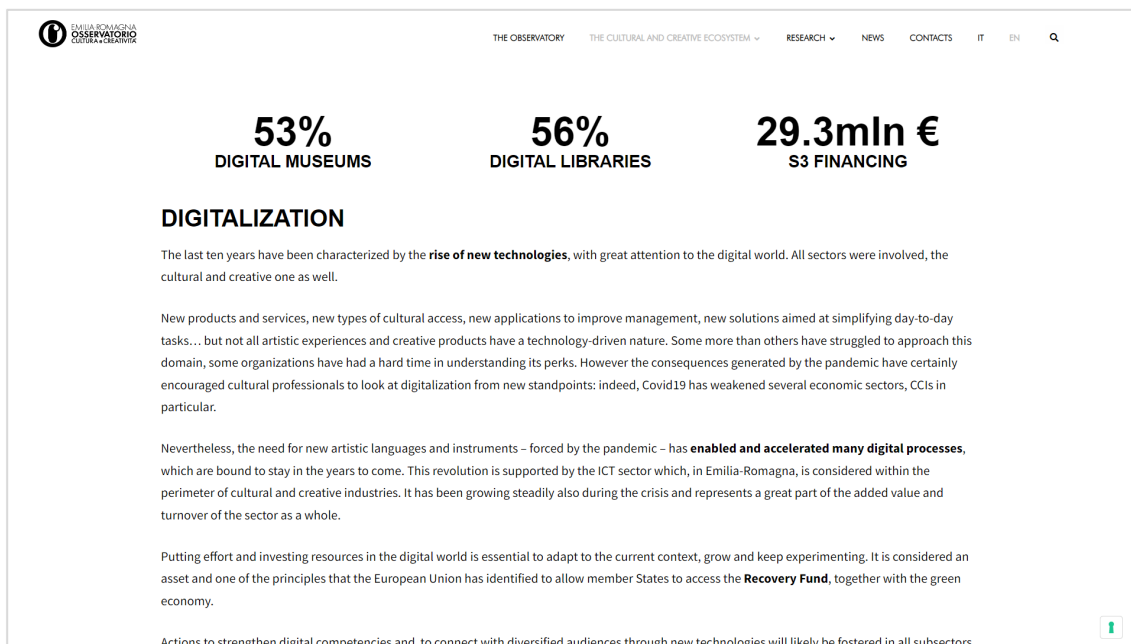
EMILIA ROMAGNA
OSSERVATORIO
CULTURA e CREATIVITÀ

THE OBSERVATORY THE CULTURAL AND CREATIVE ECOSYSTEM RESEARCH NEWS CONTACTS IT EN

53%
DIGITAL MUSEUMS

56%
DIGITAL LIBRARIES

29.3mln €
S3 FINANCING

DIGITALIZATION

The last ten years have been characterized by the rise of new technologies, with great attention to the digital world. All sectors were involved, the cultural and creative one as well.

New products and services, new types of cultural access, new applications to improve management, new solutions aimed at simplifying day-to-day tasks… but not all artistic experiences and creative products have a technology-driven nature. Some more than others have struggled to approach this domain, some organizations have had a hard time in understanding its perks. However the consequences generated by the pandemic have certainly encouraged cultural professionals to look at digitalization from new standpoints: indeed, Covid19 has weakened several economic sectors, CCIs in particular.

Nevertheless, the need for new artistic languages and instruments – forced by the pandemic – has enabled and accelerated many digital processes, which are bound to stay in the years to come. This revolution is supported by the ICT sector which, in Emilia-Romagna, is considered within the perimeter of cultural and creative industries. It has been growing steadily also during the crisis and represents a great part of the added value and turnover of the sector as a whole.

Putting effort and investing resources in the digital world is essential to adapt to the current context, grow and keep experimenting. It is considered an asset and one of the principles that the European Union has identified to allow member States to access the Recovery Fund, together with the green economy.

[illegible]